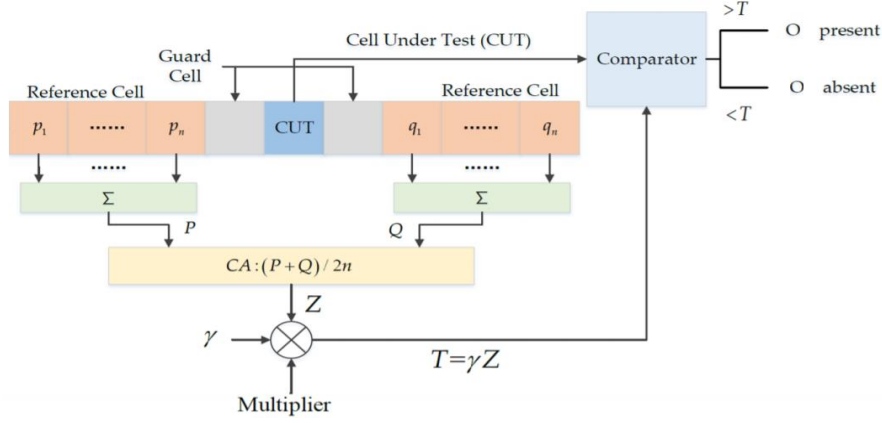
Guard Cell

Cell Under Test (CUT)

Comparator

$>T$

O present

O absent

$<T$

Reference Cell

Reference Cell

$p_1$ ······ $p_n$

CUT

$q_1$ ······ $q_n$

······

······

$\Sigma$

$\Sigma$

$P$

$Q$

$CA:(P+Q)/2n$

$Z$

$\gamma$

$T=\gamma Z$

Multiplier